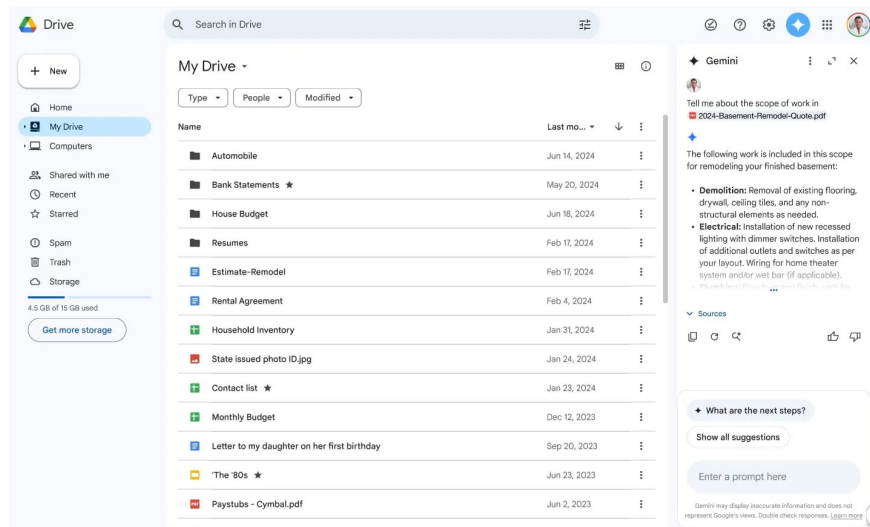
Drive

Search in Drive

New

Home
My Drive
Computers
Shared with me
Recent
Starred
Spam
Trash
Storage

4.5 GB of 15 GB used

Get more storage

My Drive

Type
People
Modified

| Name | Last mo... |
|---|---|
| Automobile | Jun 14, 2024 |
| Bank Statements ★ | May 20, 2024 |
| House Budget | Jun 18, 2024 |
| Resumes | Feb 17, 2024 |
| Estimate-Remodel | Feb 17, 2024 |
| Rental Agreement | Feb 4, 2024 |
| Household Inventory | Jan 31, 2024 |
| State issued photo ID.jpg | Jan 24, 2024 |
| Contact list ★ | Jan 23, 2024 |
| Monthly Budget | Dec 12, 2023 |
| Letter to my daughter on her first birthday | Sep 20, 2023 |
| 'The '80s ★ | Jun 23, 2023 |
| Paystubs - Cymbal.pdf | Jun 2, 2023 |

Gemini

Tell me about the scope of work in 2024-Basement-Remodel-Quote.pdf

The following work is included in this scope for remodeling your finished basement:

• Demolition: Removal of existing flooring, drywall, ceiling tiles, and any non-structural elements as needed.
• Electrical: Installation of new recessed lighting with dimmer switches. Installation of additional outlets and switches as per your layout. Wiring for home theater system and/or wet bar (if applicable).
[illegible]

Sources

What are the next steps?

Show all suggestions

Enter a prompt here

Gemini may display inaccurate information and does not represent Google's views. Double check responses. Learn more